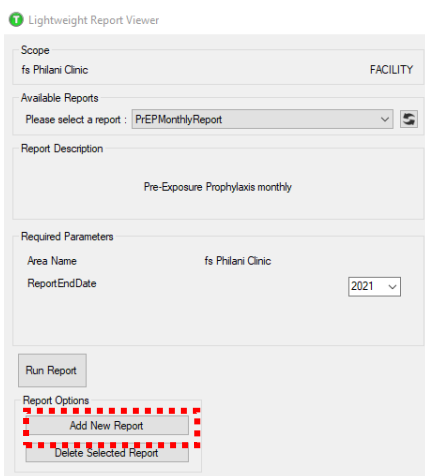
Lightweight Report Viewer

Scope
fs Philani Clinic
FACILITY

Available Reports
Please select a report : PrEPMonthlyReport

Report Description
Pre-Exposure Prophylaxis monthly

Required Parameters
Area Name
fs Philani Clinic
ReportEndDate
2021

Run Report

Report Options
Add New Report
Delete Selected Report